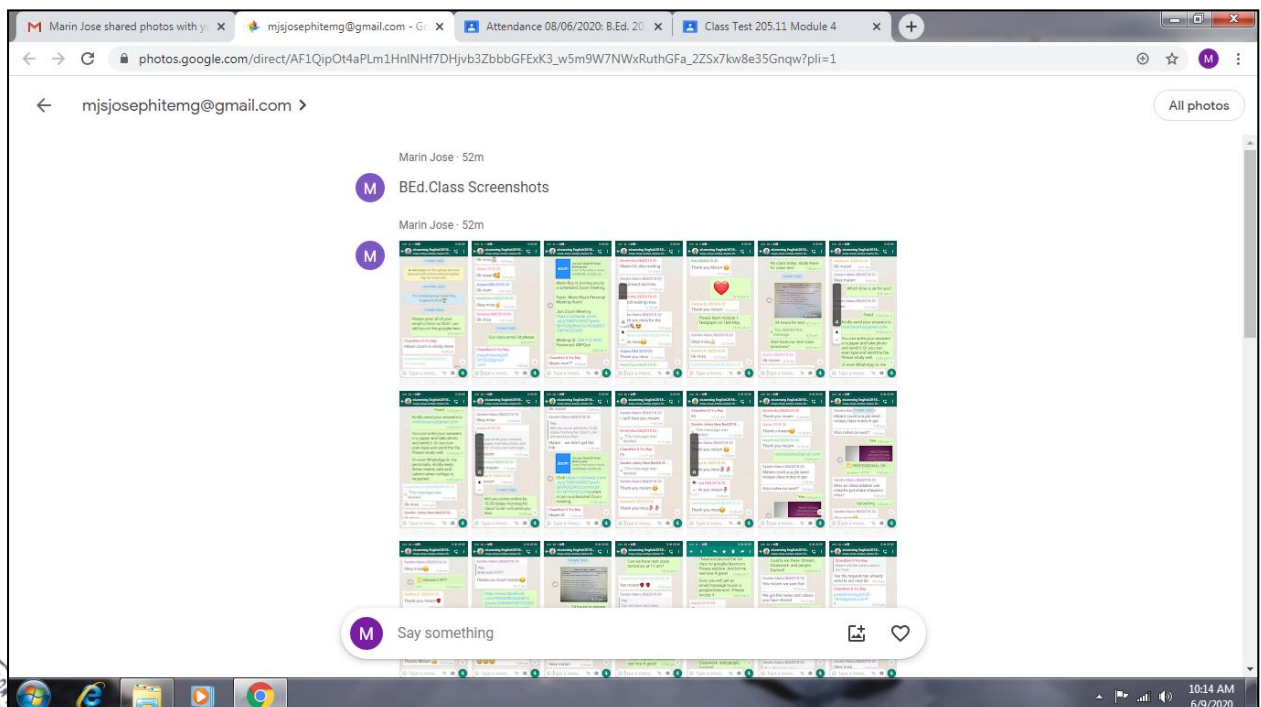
Marin Jose shared photos with yo ×
mjsjosephitemg@gmail.com - Go ×
Attendance 08/06/2020: B.Ed. 20 ×
Class Test 205.11 Module 4 ×

photos.google.com/direct/AF1QipOt4aPLm1HnlNHf7DHjvb3ZbbbGFExK3_w5m9W7NWxRuthGFa_2ZSx7kw8e35Gnqw?pli=1

mjsjosephitemg@gmail.com >

All photos

Marin Jose · 52m

BEd.Class Screenshots

Marin Jose · 52m

Say something

10:14 AM
6/9/2020